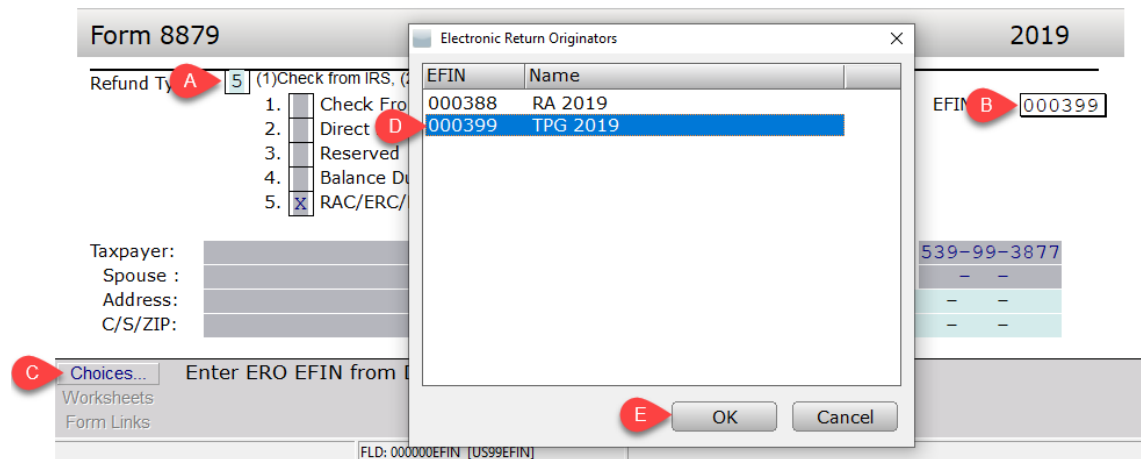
Form 8879

2019

Refund Ty A 5 (1)Check from IRS, (2

1. Check Fro
2. Direct
3. Reserved
4. Balance Du
5. X RAC/ERC/

EFIN B 000399

Taxpayer: 539-99-3877
Spouse : – –
Address: – –
C/S/ZIP: – –

C Choices... Enter ERO EFIN from D
Worksheets
Form Links

FLD: 000000EFIN [US99EFIN]

Electronic Return Originators

| EFIN | Name |
|---|---|
| 000388 | RA 2019 |
| D 000399 | TPG 2019 |

E OK Cancel